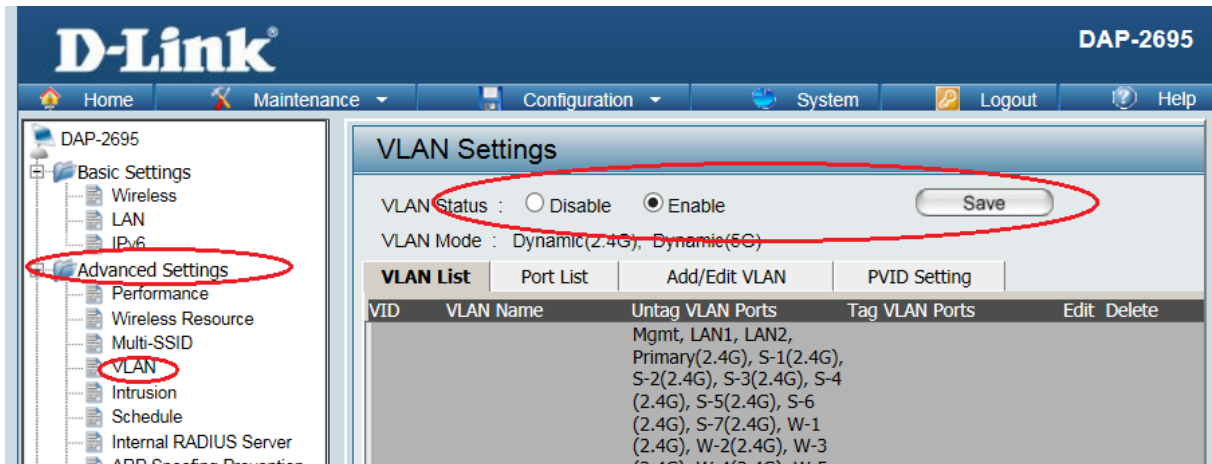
D-Link®

DAP-2695

Home | Maintenance ▾ | Configuration ▾ | System | Logout | Help

DAP-2695
Basic Settings
Wireless
LAN
IPv6
Advanced Settings
Performance
Wireless Resource
Multi-SSID
VLAN
Intrusion
Schedule
Internal RADIUS Server
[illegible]

VLAN Settings

VLAN Status : Disable Enable Save

VLAN Mode : Dynamic(2.4G), Dynamic(5G)

VLAN List | Port List | Add/Edit VLAN | PVID Setting

| VID | VLAN Name | Untag VLAN Ports | Tag VLAN Ports | Edit | Delete |
|---|---|---|---|---|---|
| | | Mgmt, LAN1, LAN2, Primary(2.4G), S-1(2.4G), S-2(2.4G), S-3(2.4G), S-4 (2.4G), S-5(2.4G), S-6 (2.4G), S-7(2.4G), W-1 (2.4G), W-2(2.4G), W-3 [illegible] | | | |